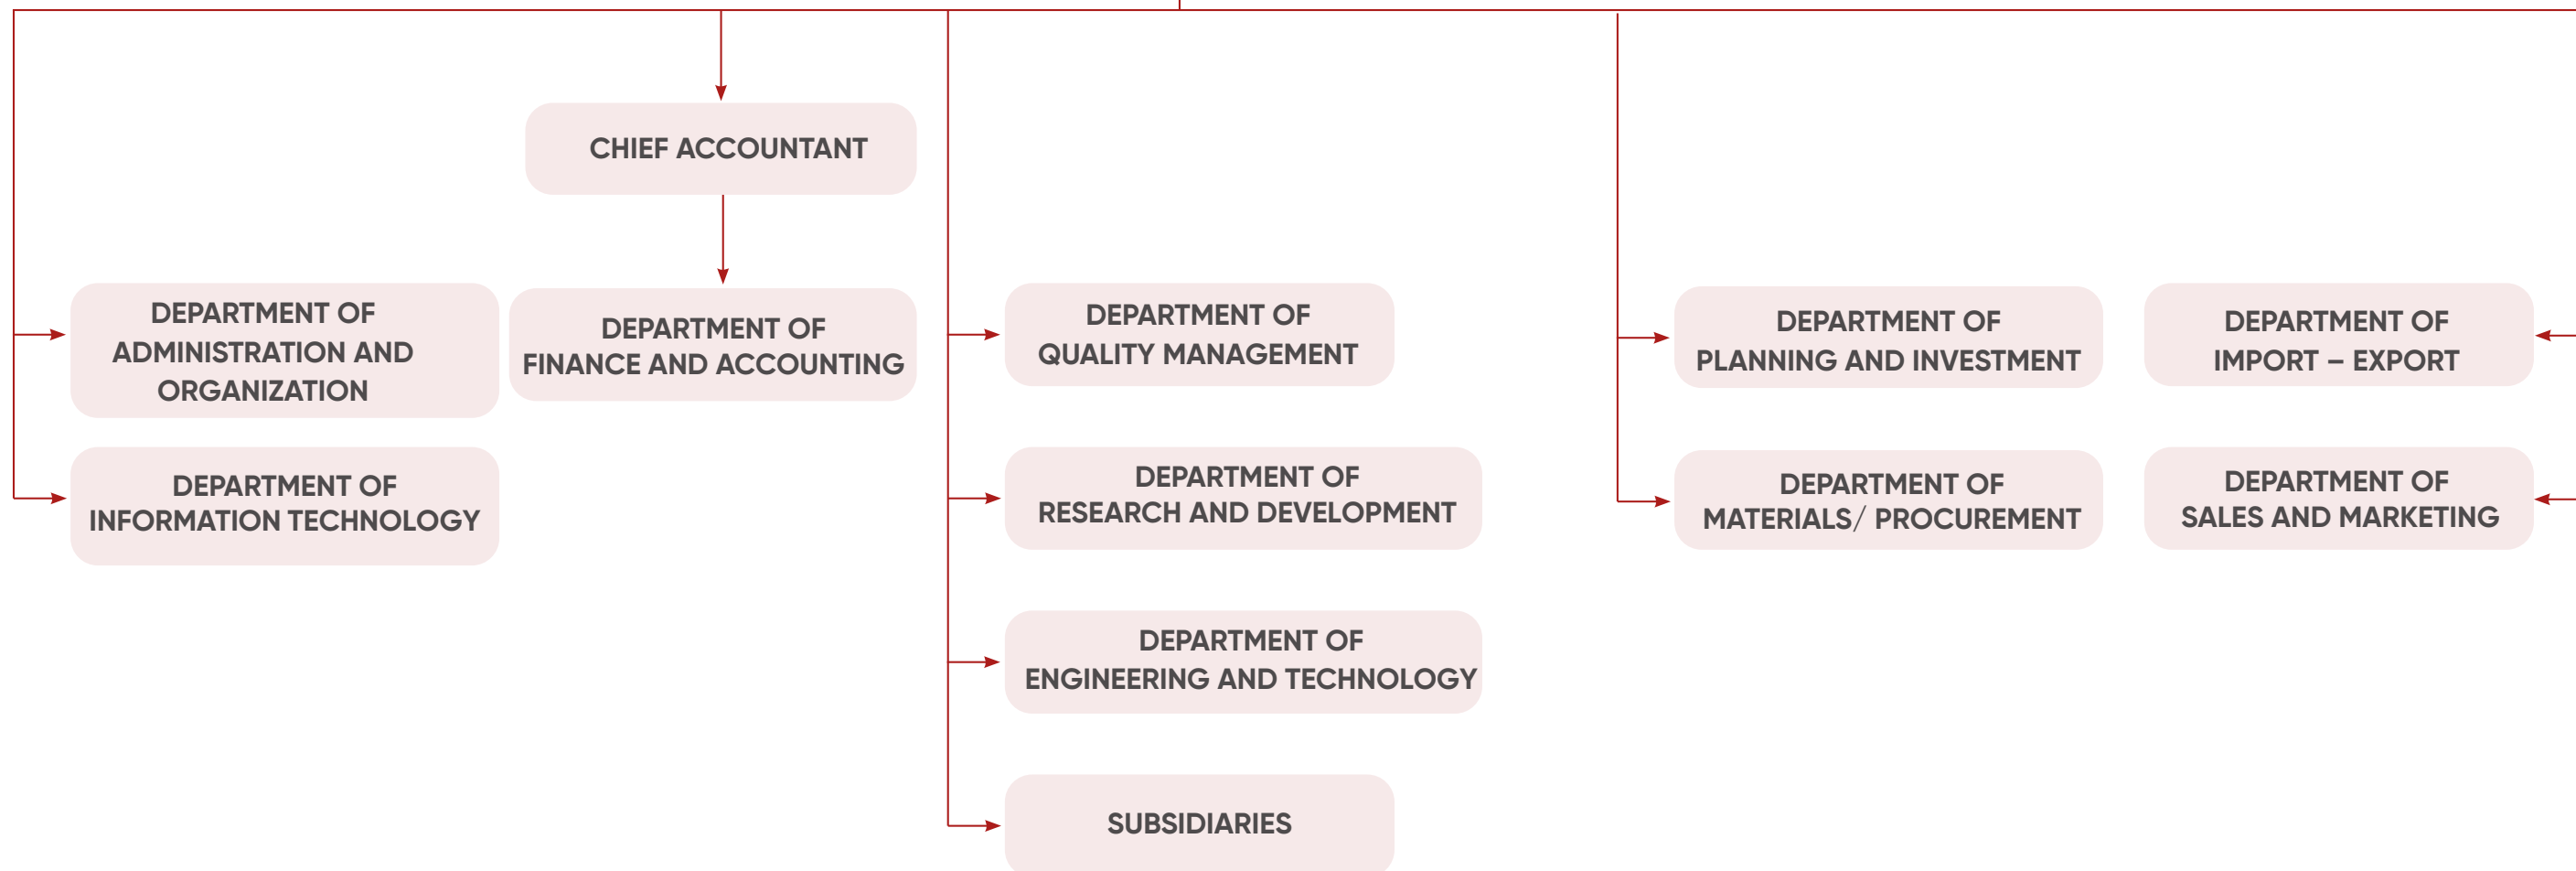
CHIEF ACCOUNTANT

DEPARTMENT OF ADMINISTRATION AND ORGANIZATION

DEPARTMENT OF FINANCE AND ACCOUNTING

DEPARTMENT OF INFORMATION TECHNOLOGY

DEPARTMENT OF QUALITY MANAGEMENT

DEPARTMENT OF RESEARCH AND DEVELOPMENT

DEPARTMENT OF ENGINEERING AND TECHNOLOGY

SUBSIDIARIES

DEPARTMENT OF PLANNING AND INVESTMENT

DEPARTMENT OF MATERIALS/ PROCUREMENT

DEPARTMENT OF IMPORT – EXPORT

DEPARTMENT OF SALES AND MARKETING